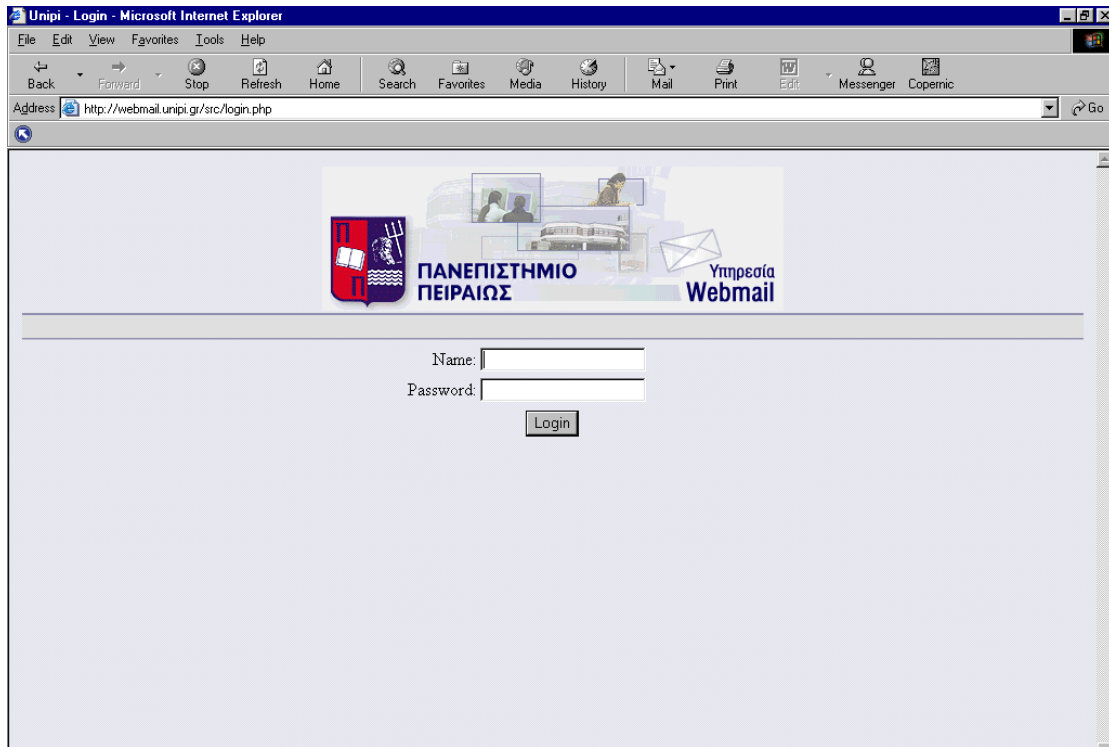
Unipi - Login - Microsoft Internet Explorer

File Edit View Favorites Tools Help

Back Forward Stop Refresh Home Search Favorites Media History Mail Print Edit Messenger Copernic

Address http://webmail.unipi.gr/src/login.php

Go

Π Π

ΠΑΝΕΠΙΣΤΗΜΙΟ ΠΕΙΡΑΙΩΣ

Υπηρεσία Webmail

Name:

Password:

Login